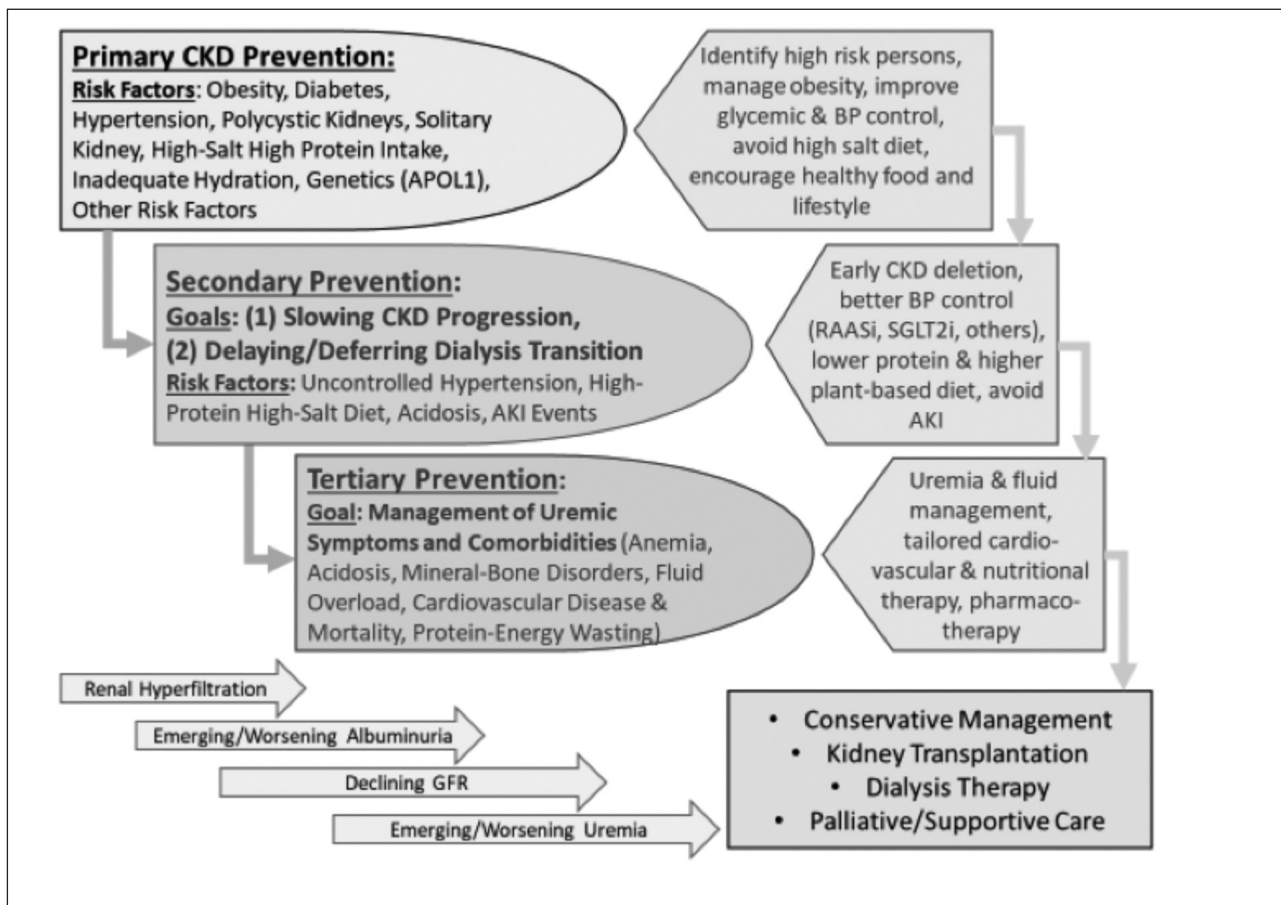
Primary CKD Prevention:
Risk Factors: Obesity, Diabetes, Hypertension, Polycystic Kidneys, Solitary Kidney, High-Salt High Protein Intake, Inadequate Hydration, Genetics (APOL1), Other Risk Factors

Identify high risk persons, manage obesity, improve glycemic & BP control, avoid high salt diet, encourage healthy food and lifestyle

Secondary Prevention:
Goals: (1) Slowing CKD Progression, (2) Delaying/Deferring Dialysis Transition
Risk Factors: Uncontrolled Hypertension, High-Protein High-Salt Diet, Acidosis, AKI Events

Early CKD deletion, better BP control (RAASi, SGLT2i, others), lower protein & higher plant-based diet, avoid AKI

Tertiary Prevention:
Goal: Management of Uremic Symptoms and Comorbidities (Anemia, Acidosis, Mineral-Bone Disorders, Fluid Overload, Cardiovascular Disease & Mortality, Protein-Energy Wasting)

Uremia & fluid management, tailored cardiovascular & nutritional therapy, pharmacotherapy

Renal Hyperfiltration

Emerging/Worsening Albuminuria

Declining GFR

Emerging/Worsening Uremia

• Conservative Management
• Kidney Transplantation
• Dialysis Therapy
• Palliative/Supportive Care